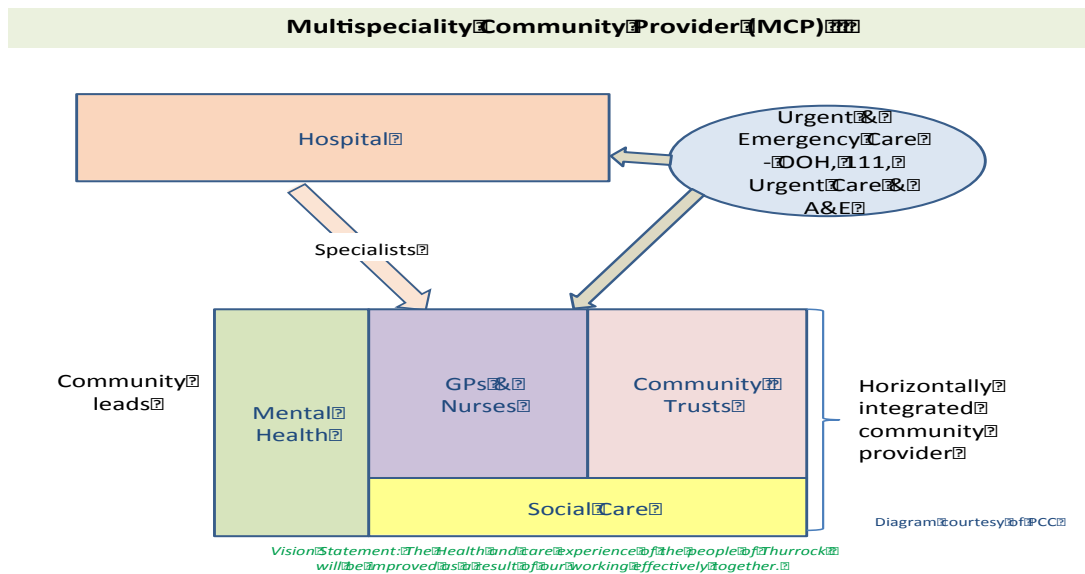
Multispeciality Community Provider (MCP)

Hospital

Urgent & Emergency Care - DOH, 111, Urgent Care & A&E

Specialists

Community leads

Mental Health

GPs & Nurses

Community Trusts

Horizontally integrated community provider

Social Care

Diagram courtesy of PCC

Vision Statement: The Health and care experience of the people of Thurrock will be improved as a result of our working effectively together.